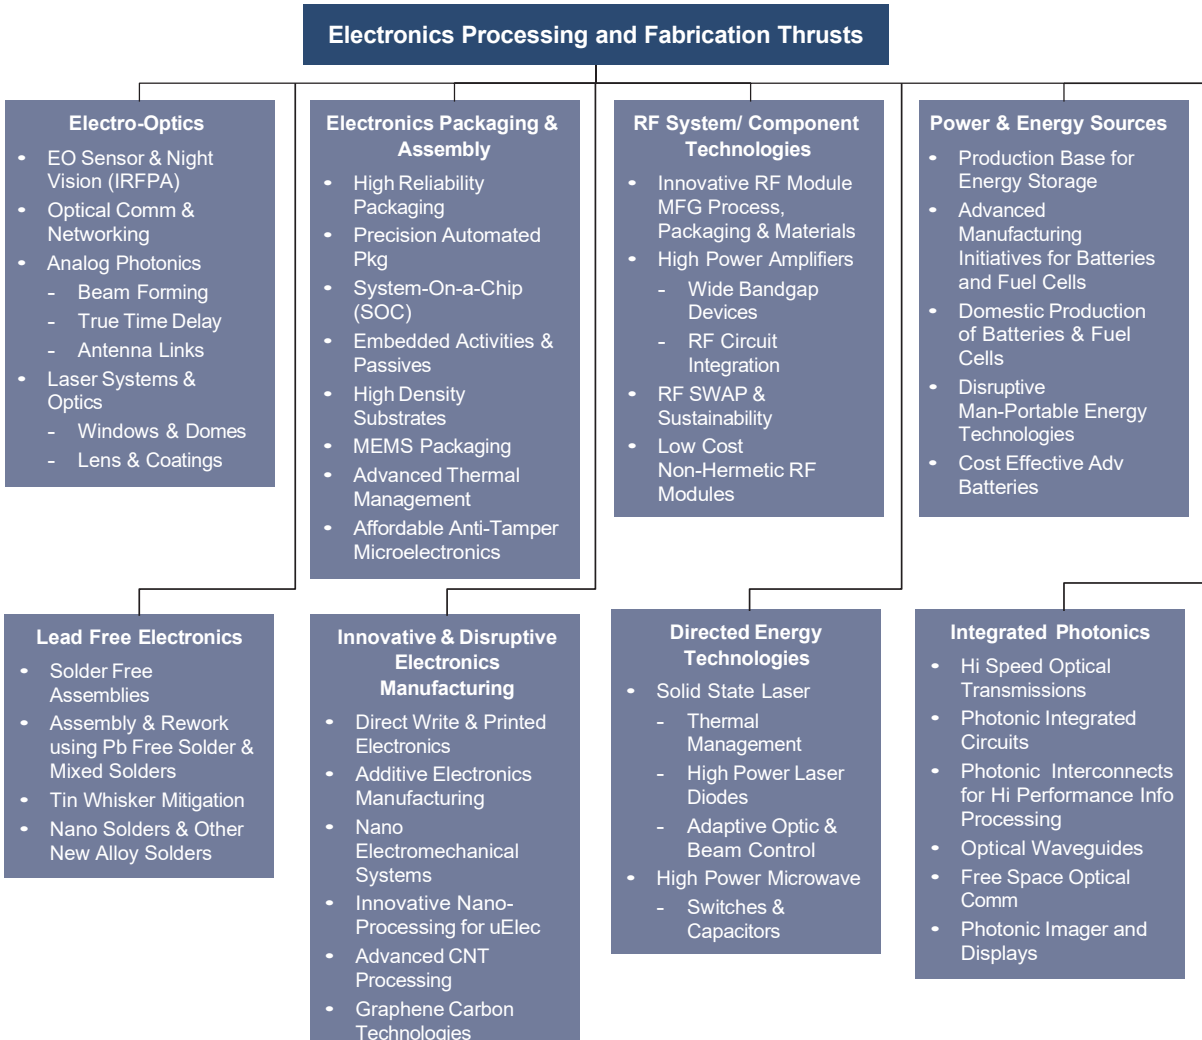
Electronics Processing and Fabrication Thrusts

Electro-Optics
• EO Sensor & Night Vision (IRFPA)
• Optical Comm & Networking
• Analog Photonics
- Beam Forming
- True Time Delay
- Antenna Links
• Laser Systems & Optics
- Windows & Domes
- Lens & Coatings

Electronics Packaging & Assembly
• High Reliability Packaging
• Precision Automated Pkg
• System-On-a-Chip (SOC)
• Embedded Activities & Passives
• High Density Substrates
• MEMS Packaging
• Advanced Thermal Management
• Affordable Anti-Tamper Microelectronics

RF System/ Component Technologies
• Innovative RF Module MFG Process, Packaging & Materials
• High Power Amplifiers
- Wide Bandgap Devices
- RF Circuit Integration
• RF SWAP & Sustainability
• Low Cost Non-Hermetic RF Modules

Power & Energy Sources
• Production Base for Energy Storage
• Advanced Manufacturing Initiatives for Batteries and Fuel Cells
• Domestic Production of Batteries & Fuel Cells
• Disruptive Man-Portable Energy Technologies
• Cost Effective Adv Batteries

Lead Free Electronics
• Solder Free Assemblies
• Assembly & Rework using Pb Free Solder & Mixed Solders
• Tin Whisker Mitigation
• Nano Solders & Other New Alloy Solders

Innovative & Disruptive Electronics Manufacturing
• Direct Write & Printed Electronics
• Additive Electronics Manufacturing
• Nano Electromechanical Systems
• Innovative Nano-Processing for uElec
• Advanced CNT Processing
• Graphene Carbon Technologies

Directed Energy Technologies
• Solid State Laser
- Thermal Management
- High Power Laser Diodes
- Adaptive Optic & Beam Control
• High Power Microwave
- Switches & Capacitors

Integrated Photonics
• Hi Speed Optical Transmissions
• Photonic Integrated Circuits
• Photonic Interconnects for Hi Performance Info Processing
• Optical Waveguides
• Free Space Optical Comm
• Photonic Imager and Displays